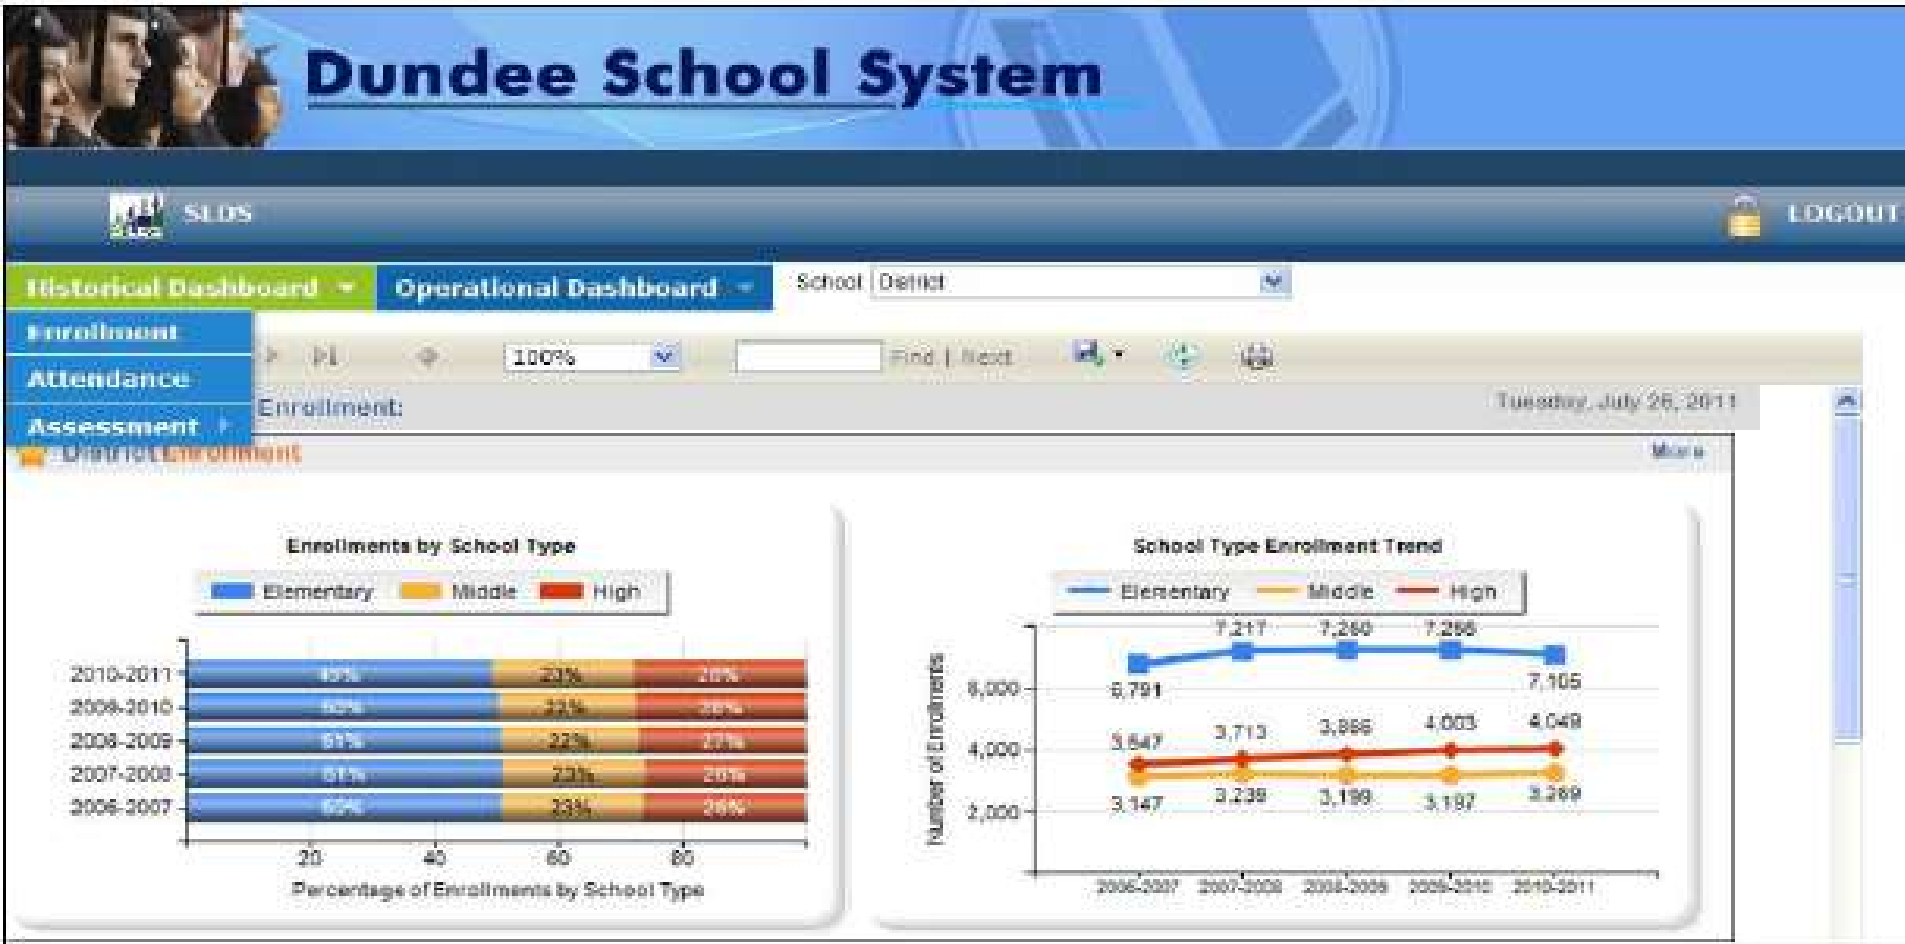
Dundee School System

SLDS

LOGOUT

Historical Dashboard ▾ Operational Dashboard ▾ School District

Enrollment
Attendance
Assessment ▸

100% Find | Next

Enrollment: Tuesday, July 26, 2011

District Enrollment More

Enrollments by School Type

Elementary Middle High

| | Elementary | Middle | High |
|---|---|---|---|
| 2010-2011 | 49% | 23% | 28% |
| 2009-2010 | 50% | 22% | 28% |
| 2008-2009 | 51% | 22% | 27% |
| 2007-2008 | 51% | 23% | 26% |
| 2006-2007 | 50% | 23% | 26% |

20 40 60 80

Percentage of Enrollments by School Type

School Type Enrollment Trend

Elementary Middle High

Number of Enrollments

8,000
4,000
2,000

| | 2006-2007 | 2007-2008 | 2008-2009 | 2009-2010 | 2010-2011 |
|---|---|---|---|---|---|
| Elementary | 6,791 | 7,217 | 7,260 | 7,266 | 7,105 |
| High | 3,647 | 3,713 | 3,866 | 4,003 | 4,049 |
| Middle | 3,147 | 3,239 | 3,199 | 3,197 | 3,269 |